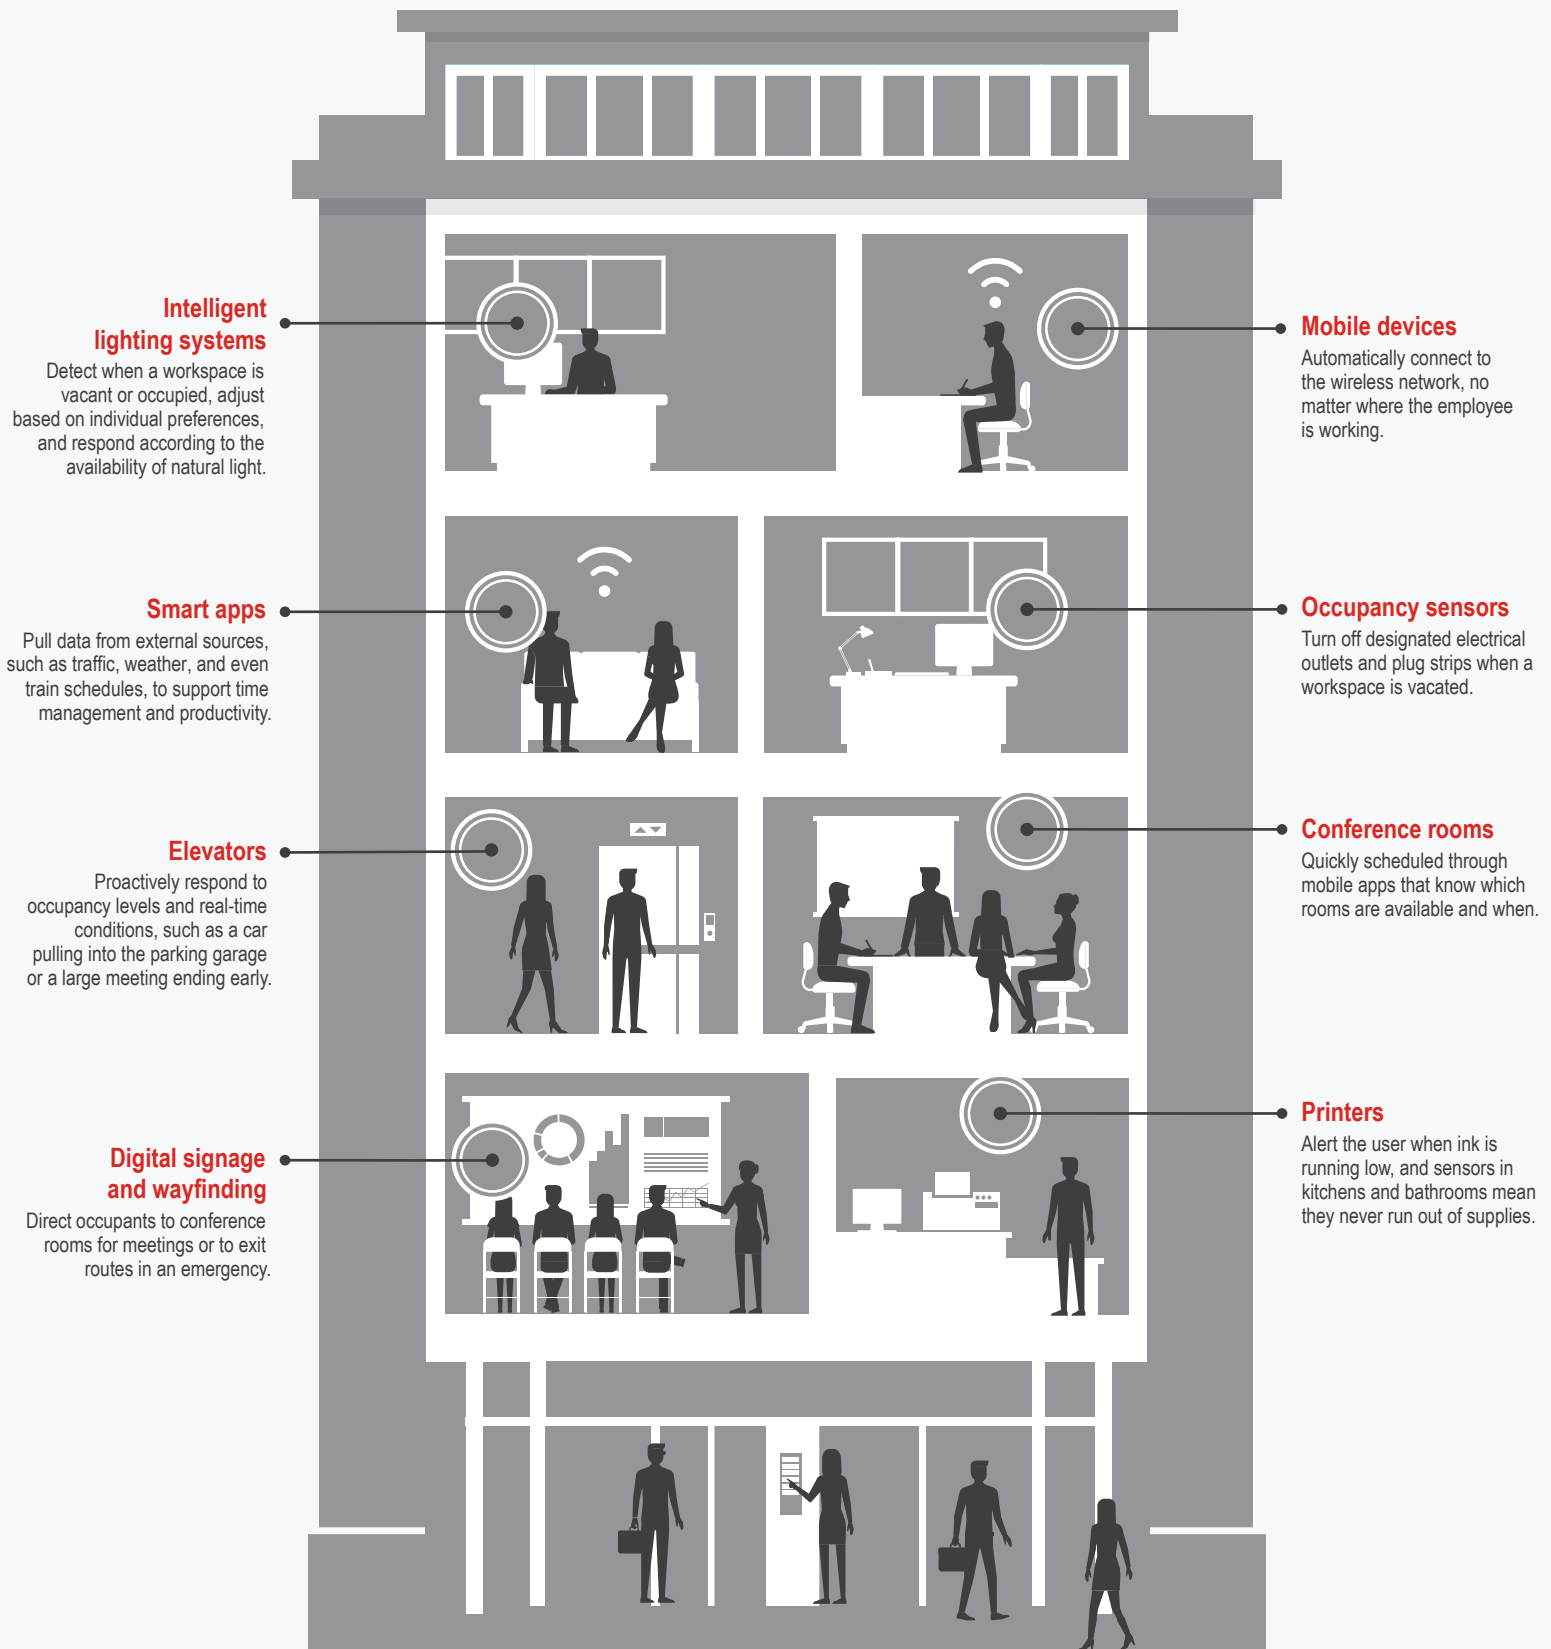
Intelligent lighting systems
Detect when a workspace is vacant or occupied, adjust based on individual preferences, and respond according to the availability of natural light.

Mobile devices
Automatically connect to the wireless network, no matter where the employee is working.

Smart apps
Pull data from external sources, such as traffic, weather, and even train schedules, to support time management and productivity.

Occupancy sensors
Turn off designated electrical outlets and plug strips when a workspace is vacated.

Elevators
Proactively respond to occupancy levels and real-time conditions, such as a car pulling into the parking garage or a large meeting ending early.

Conference rooms
Quickly scheduled through mobile apps that know which rooms are available and when.

Digital signage and wayfinding
Direct occupants to conference rooms for meetings or to exit routes in an emergency.

Printers
Alert the user when ink is running low, and sensors in kitchens and bathrooms mean they never run out of supplies.